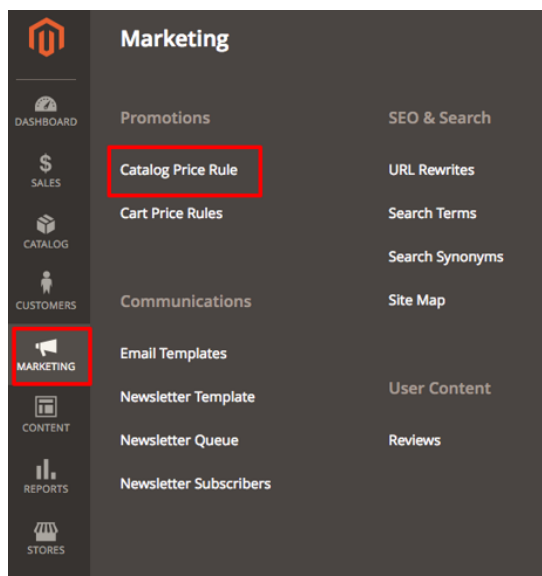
DASHBOARD
$
SALES
CATALOG
CUSTOMERS
MARKETING
CONTENT
REPORTS
STORES

Marketing

Promotions

Catalog Price Rule

Cart Price Rules

Communications

Email Templates

Newsletter Template

Newsletter Queue

Newsletter Subscribers

SEO & Search

URL Rewrites

Search Terms

Search Synonyms

Site Map

User Content

Reviews